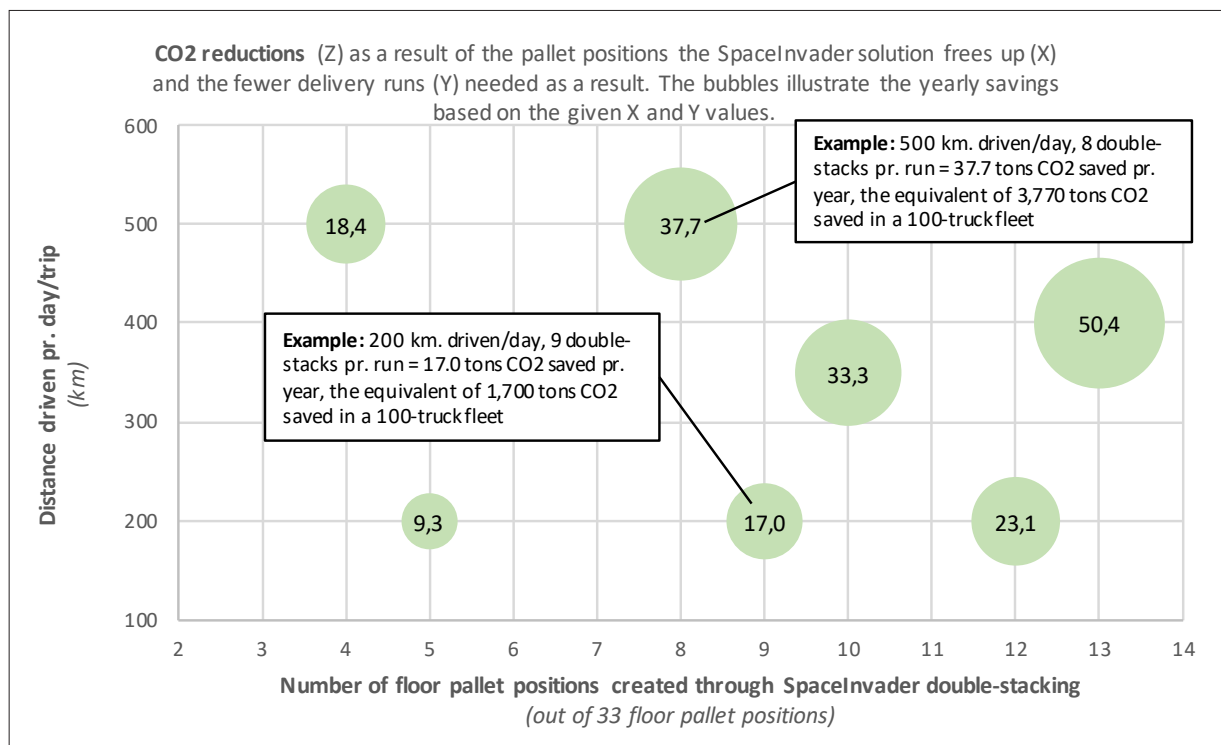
**CO2 reductions** (Z) as a result of the pallet positions the SpaceInvader solution frees up (X) and the fewer delivery runs (Y) needed as a result. The bubbles illustrate the yearly savings based on the given X and Y values.

**Example:** 500 km. driven/day, 8 double-stacks pr. run = 37.7 tons CO2 saved pr. year, the equivalent of 3,770 tons CO2 saved in a 100-truck fleet

**Example:** 200 km. driven/day, 9 double-stacks pr. run = 17.0 tons CO2 saved pr. year, the equivalent of 1,700 tons CO2 saved in a 100-truck fleet

18,4

37,7

50,4

33,3

9,3

17,0

23,1

600
500
400
300
200
100

**Distance driven pr. day/trip**
*(km)*

2 3 4 5 6 7 8 9 10 11 12 13 14

**Number of floor pallet positions created through SpaceInvader double-stacking**
*(out of 33 floor pallet positions)*